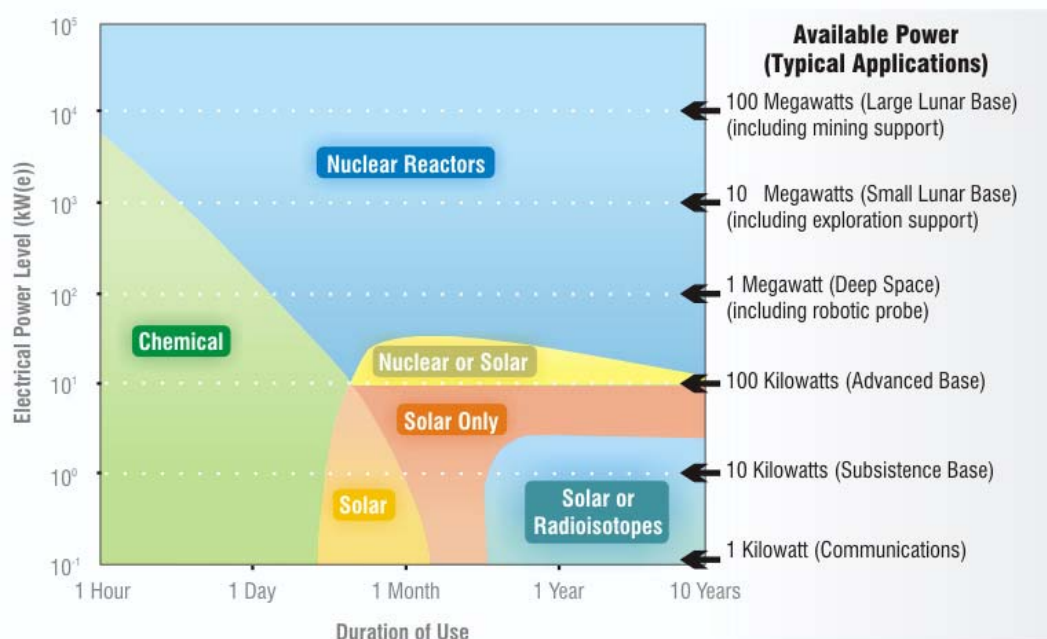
Available Power
(Typical Applications)

$10^5$
$10^4$
$10^3$
$10^2$
$10^1$
$10^0$
$10^{-1}$

Electrical Power Level (kW(e))

Nuclear Reactors

Chemical

Nuclear or Solar

Solar Only

Solar

Solar or Radioisotopes

100 Megawatts (Large Lunar Base) (including mining support)

10 Megawatts (Small Lunar Base) (including exploration support)

1 Megawatt (Deep Space) (including robotic probe)

100 Kilowatts (Advanced Base)

10 Kilowatts (Subsistence Base)

1 Kilowatt (Communications)

1 Hour
1 Day
1 Month
1 Year
10 Years

Duration of Use